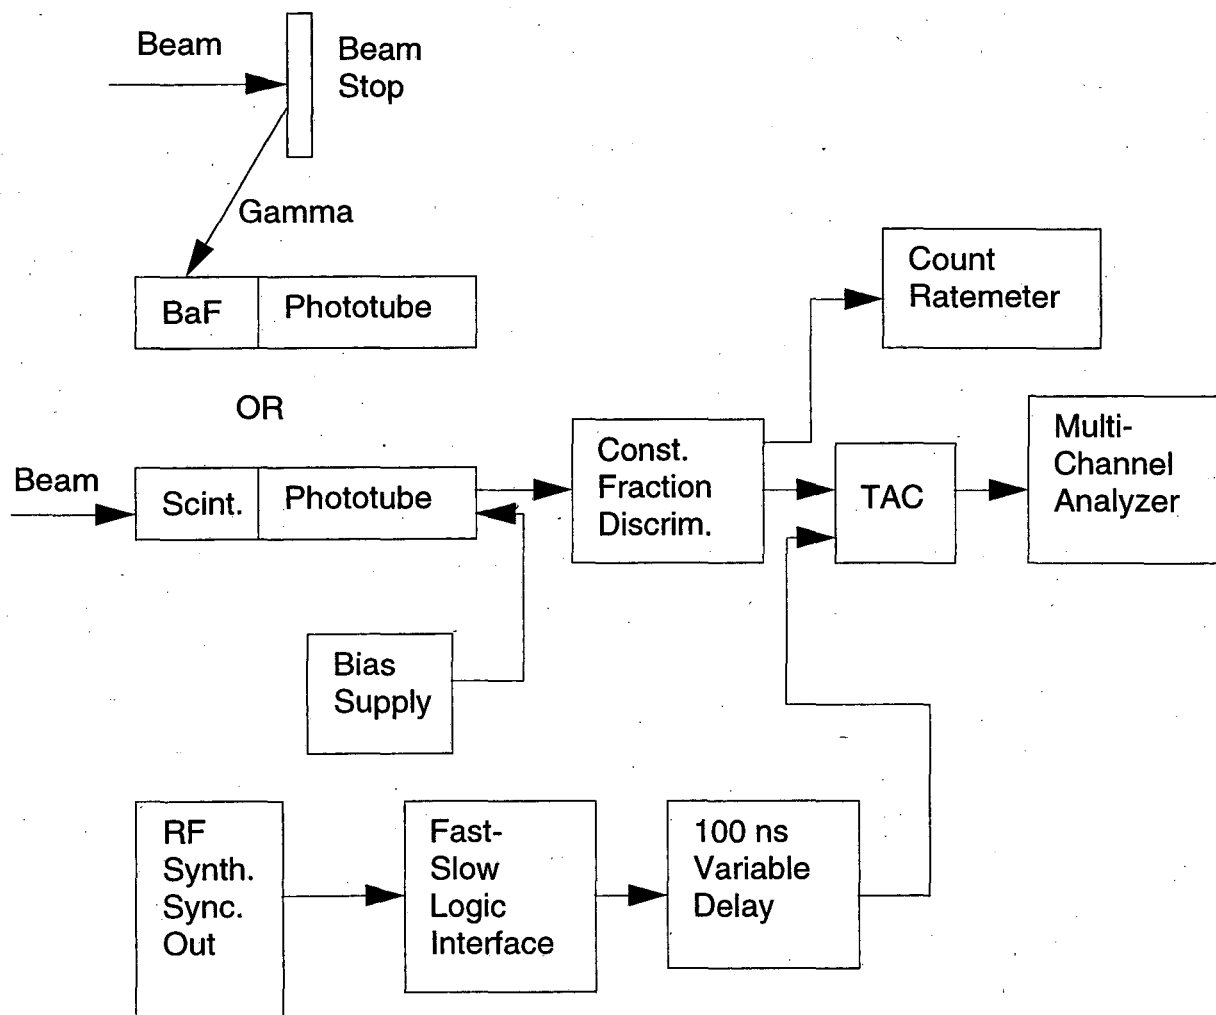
Beam

Beam Stop

Gamma

BaF

Phototube

Count Ratemeter

OR

Beam

Scint.

Phototube

Const. Fraction Discrim.

TAC

Multi-Channel Analyzer

Bias Supply

RF Synth. Sync. Out

Fast-Slow Logic Interface

100 ns Variable Delay